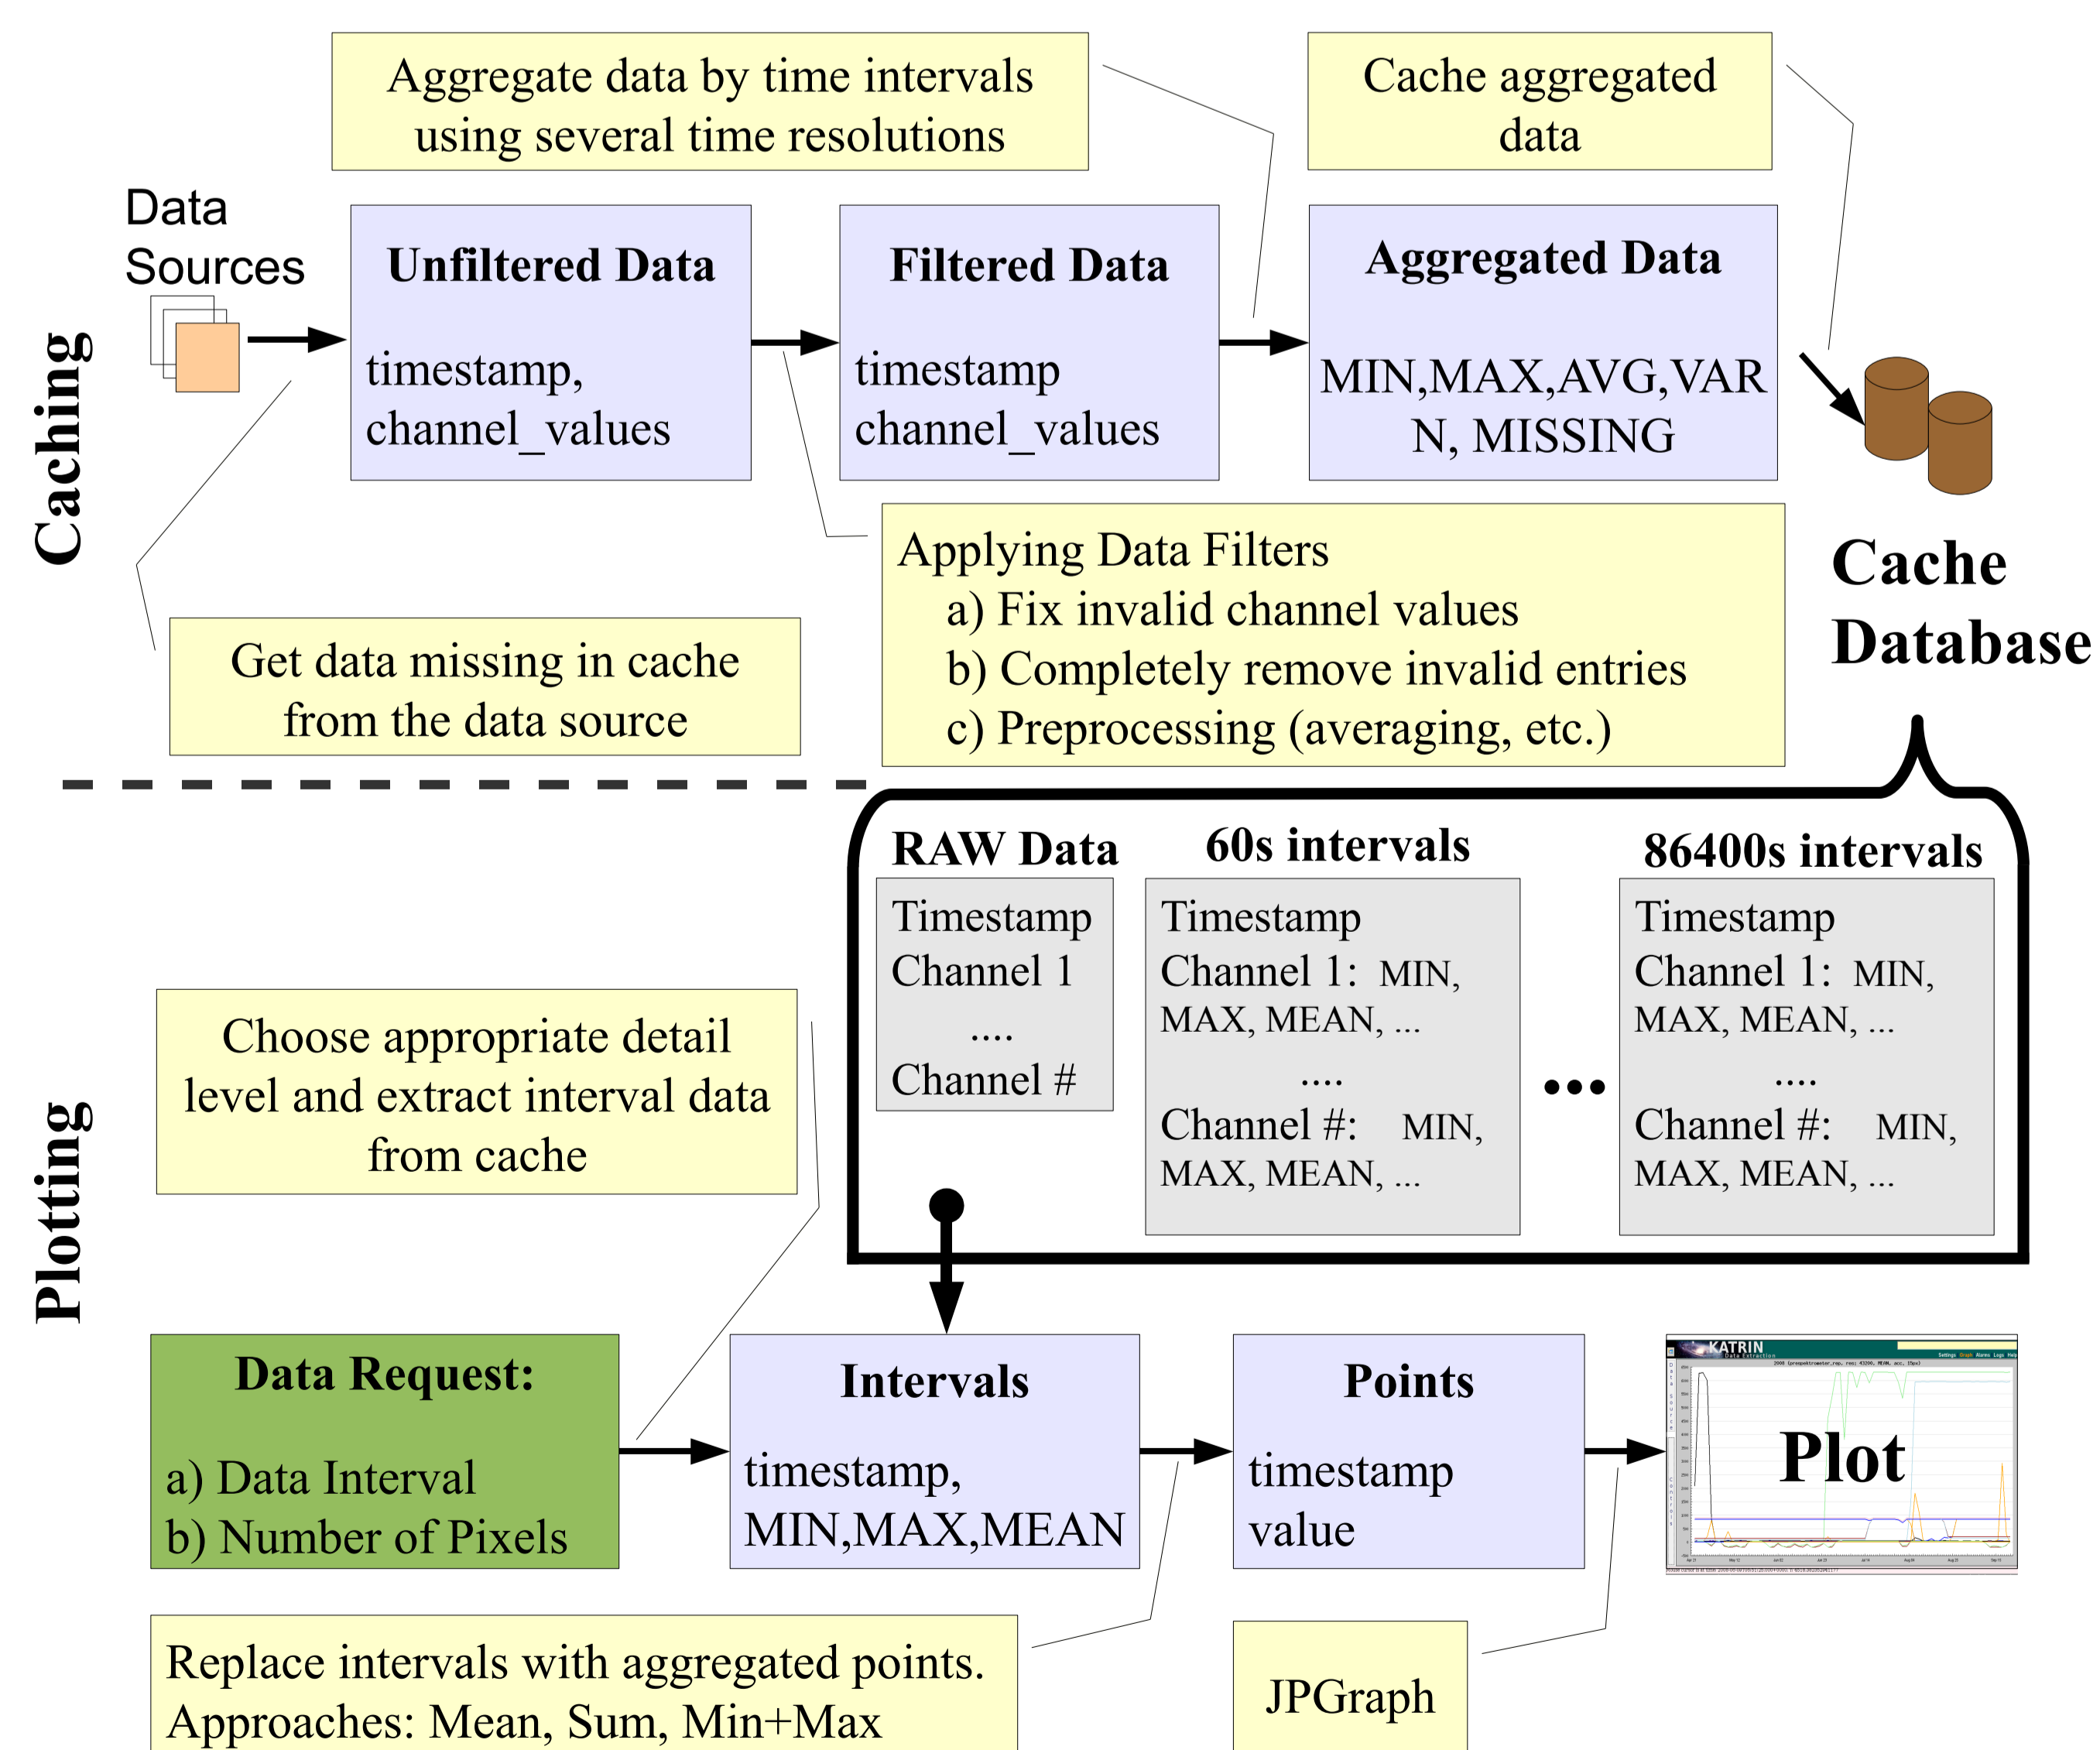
Aggregate data by time intervals using several time resolutions

Cache aggregated data

Caching

Data Sources

Unfiltered Data

timestamp, channel_values

Filtered Data

timestamp channel_values

Aggregated Data

MIN,MAX,AVG,VAR N, MISSING

Cache Database

Applying Data Filters
a) Fix invalid channel values
b) Completely remove invalid entries
c) Preprocessing (averaging, etc.)

Get data missing in cache from the data source

RAW Data

Timestamp
Channel 1
....
Channel #

60s intervals

Timestamp
Channel 1: MIN, MAX, MEAN, ...
....
Channel #: MIN, MAX, MEAN, ...

...

86400s intervals

Timestamp
Channel 1: MIN, MAX, MEAN, ...
....
Channel #: MIN, MAX, MEAN, ...

Plotting

Choose appropriate detail level and extract interval data from cache

Data Request:
a) Data Interval
b) Number of Pixels

Intervals

timestamp, MIN,MAX,MEAN

Points

timestamp value

KATRIN

Plot

Replace intervals with aggregated points.
Approaches: Mean, Sum, Min+Max

JPGraph